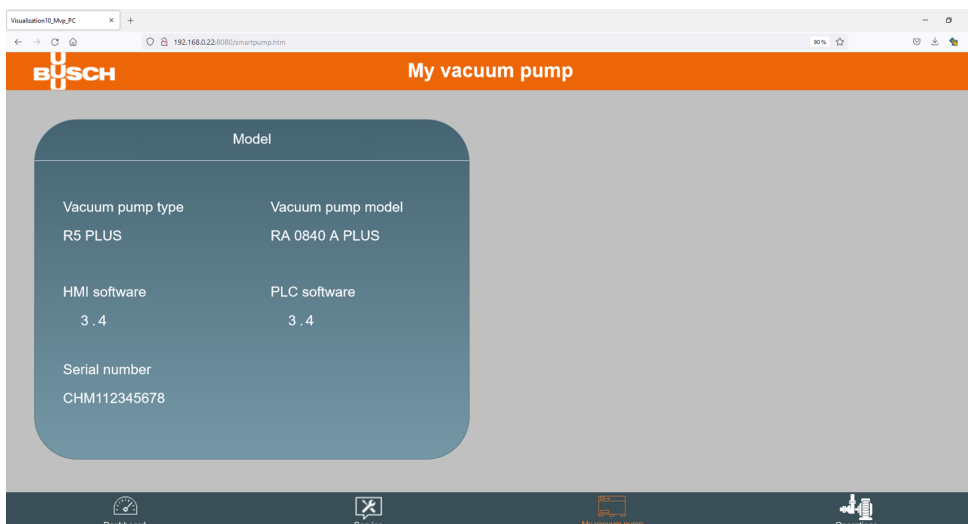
Visualization10_Mvp_PC ×
192.168.0.22:8080/smartpump.htm
90 %

BUSCH
My vacuum pump

Model

Vacuum pump type
R5 PLUS

Vacuum pump model
RA 0840 A PLUS

HMI software
3 . 4

PLC software
3 . 4

Serial number
CHM112345678

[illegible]
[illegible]
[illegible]
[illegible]